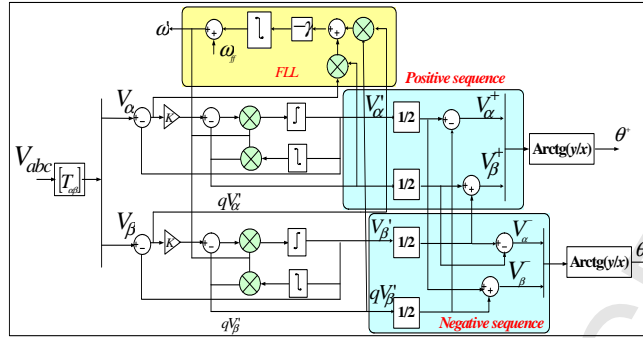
$\omega'$
$\omega_{ff}$
FLL
Positive sequence
$V_{abc}$
$[T_{\alpha\beta}]$
$V_\alpha$
$K$
$V'_\alpha$
1/2
$V_\alpha^+$
$V_\beta^+$
1/2
Arctg(y/x)
$\theta^+$
$qV'_\alpha$
$V_\beta$
$K$
$V'_\beta$
1/2
$V_\alpha^-$
$V_\beta^-$
Arctg(y/x)
$\theta$
$qV'_\beta$
1/2
Negative sequence
$qV'_\beta$